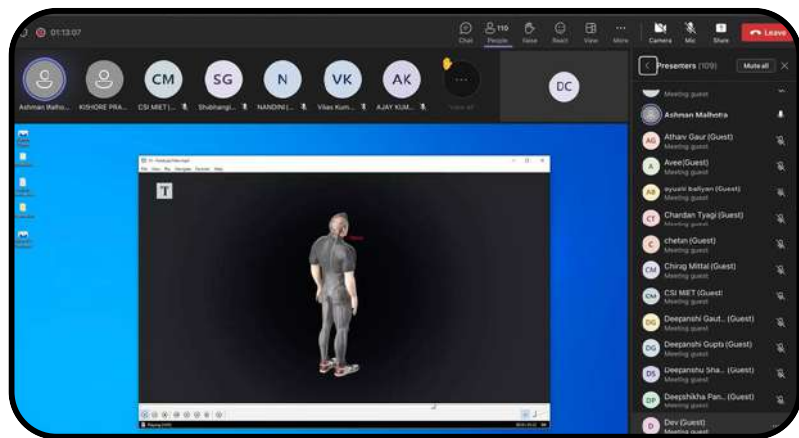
01:13:07

Chat People Raise React View More Camera Mic Share Leave

110

CM SG N VK AK DC

Ashman Malho... KISHORE PRA... CSI MIET (... Shubhangi... NANDINI (... Vikas Kum... AJAY KUM... View all

Presenters (109) Mute all

Meeting guest

Ashman Malhotra

AG Athav Gaur (Guest) Meeting guest

A Avee (Guest) Meeting guest

AB ayushi baliyan (Guest) Meeting guest

CT Chardan Tyagi (Guest) Meeting guest

C chetan (Guest) Meeting guest

CM Chirag Mittal (Guest) Meeting guest

CM CSI MIET (Guest) Meeting guest

DG Deepanshi Gaut... (Guest) Meeting guest

DG Deepanshi Gupta (Guest) Meeting guest

DS Deepanshu Sha... (Guest) Meeting guest

DP Deepshikha Pan... (Guest) Meeting guest

D Dev (Guest) Meeting guest

T